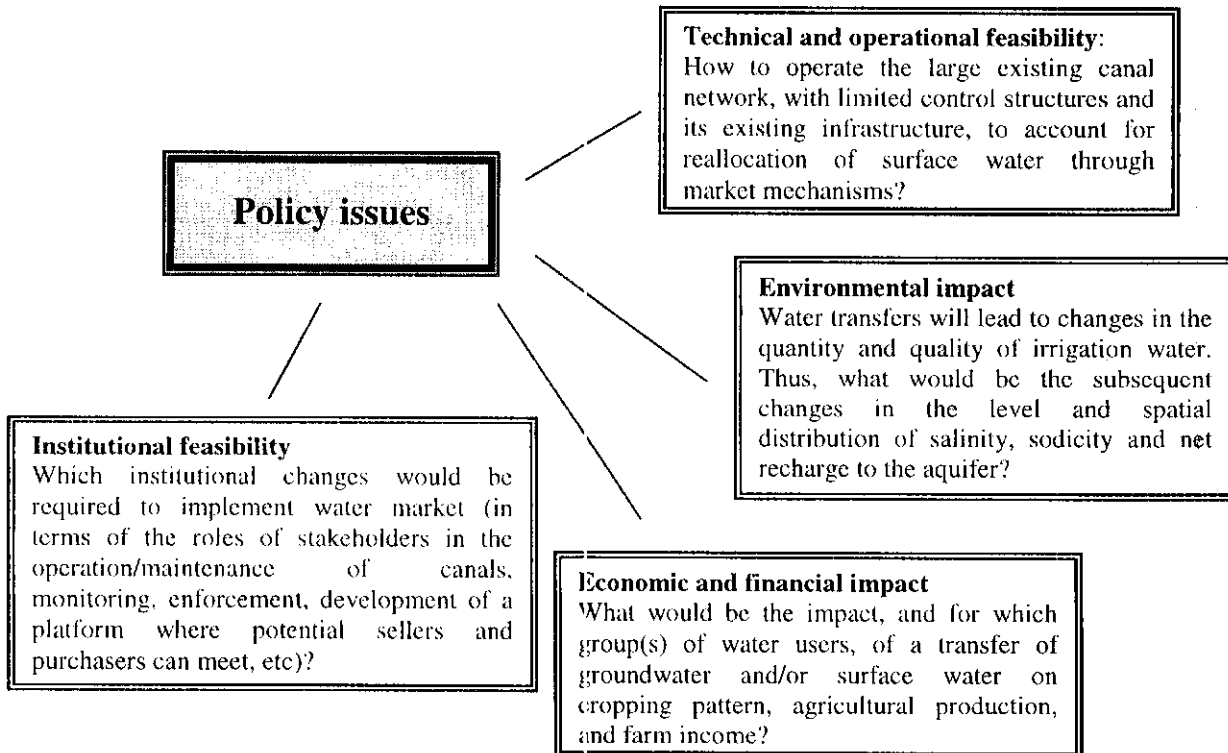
Policy issues

Technical and operational feasibility:
How to operate the large existing canal network, with limited control structures and its existing infrastructure, to account for reallocation of surface water through market mechanisms?

Environmental impact
Water transfers will lead to changes in the quantity and quality of irrigation water. Thus, what would be the subsequent changes in the level and spatial distribution of salinity, sodicity and net recharge to the aquifer?

Institutional feasibility
Which institutional changes would be required to implement water market (in terms of the roles of stakeholders in the operation/maintenance of canals, monitoring, enforcement, development of a platform where potential sellers and purchasers can meet, etc)?

Economic and financial impact
What would be the impact, and for which group(s) of water users, of a transfer of groundwater and/or surface water on cropping pattern, agricultural production, and farm income?